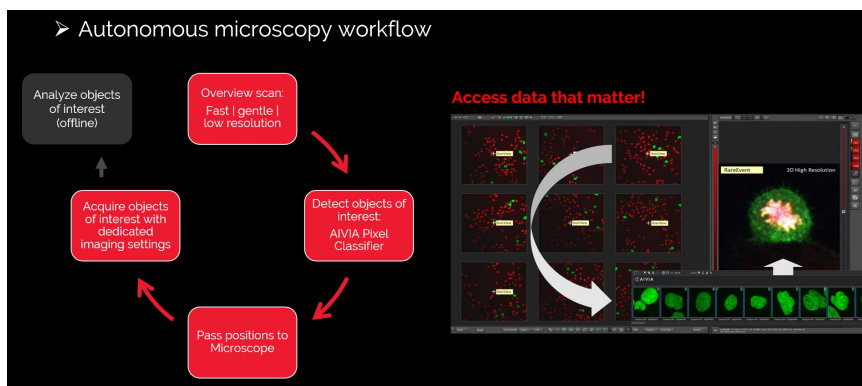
➢ Autonomous microscopy workflow

Analyze objects of interest (offline)

Overview scan: Fast | gentle | low resolution

Detect objects of interest: AIVIA Pixel Classifier

Pass positions to Microscope

Acquire objects of interest with dedicated imaging settings

Access data that matter!

RareEvent

3D High Resolution

AIVIA